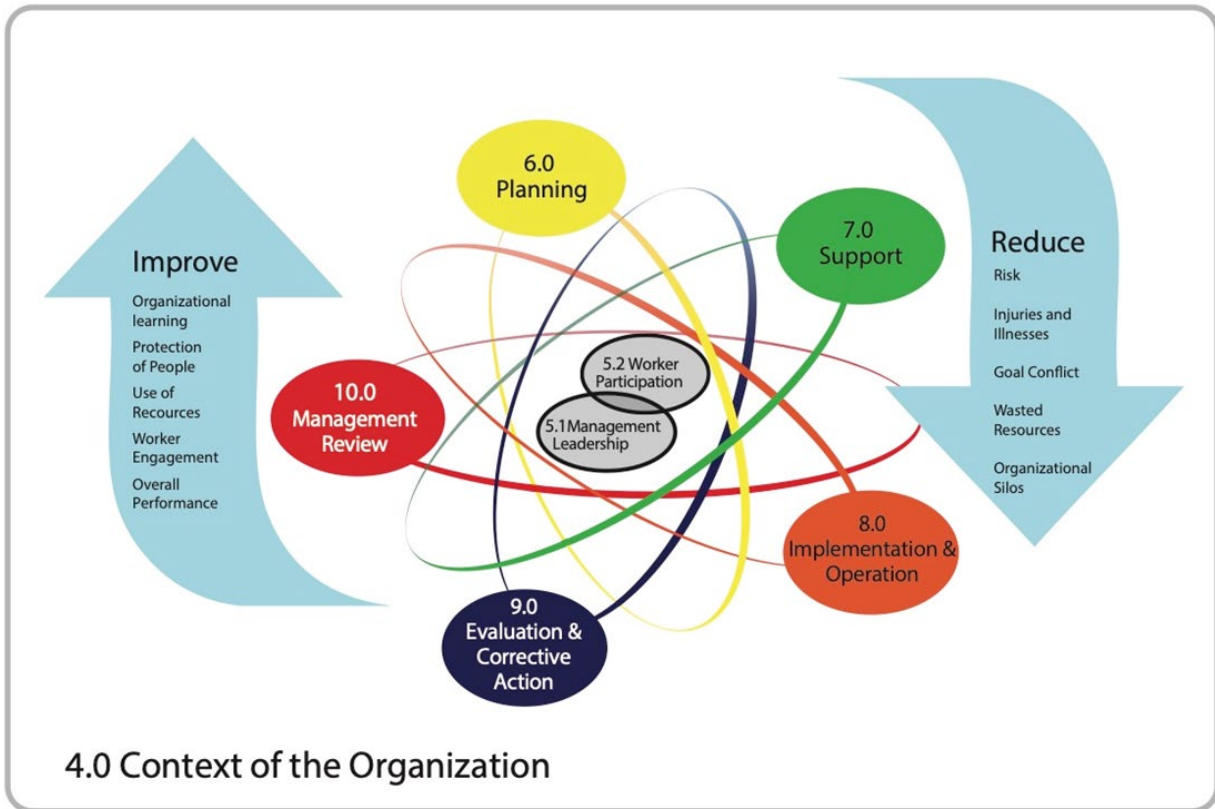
Improve

Organizational learning

Protection of People

Use of Recources

Worker Engagement

Overall Performance

6.0 Planning

7.0 Support

Reduce

Risk

Injuries and Illnesses

Goal Conflict

Wasted Resources

Organizational Silos

10.0 Management Review

5.2 Worker Participation

5.1 Management Leadership

8.0 Implementation & Operation

9.0 Evaluation & Corrective Action

4.0 Context of the Organization